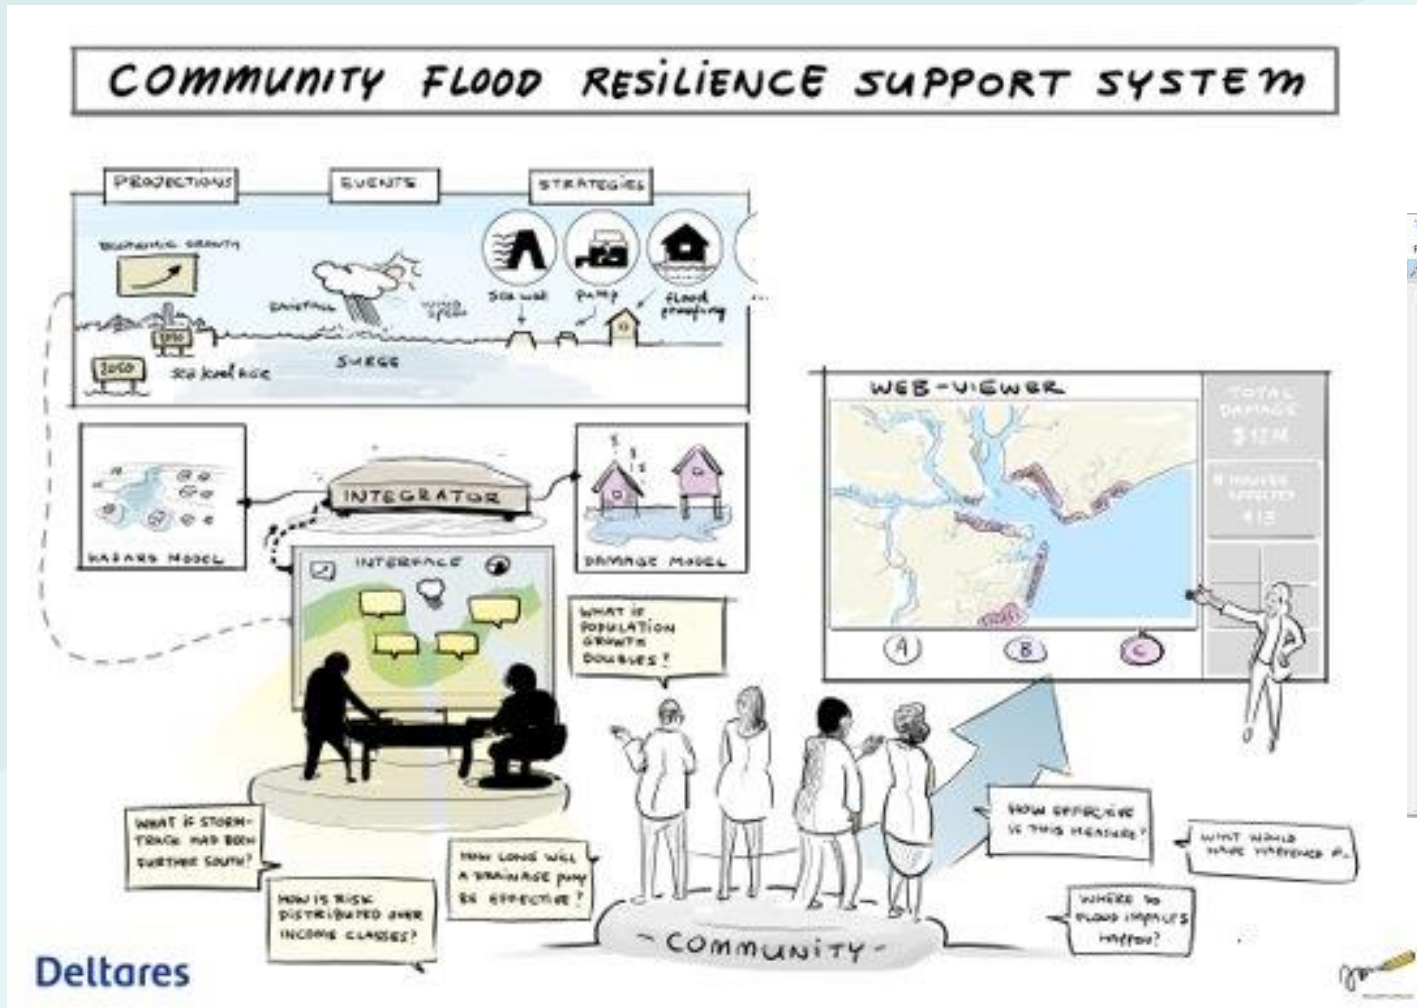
COMMUNITY FLOOD RESILIENCE SUPPORT SYSTEM

PROJECTIONS

EVENTS

STRATEGIES

ECONOMIC GROWTH

RAINFALL

WIND SPEED

2050

2100

Sea level rise

SURGE

Sea wall

pump

flood proofing

...

HAZARD MODEL

INTEGRATOR

DAMAGE MODEL

INTERFACE

WEB-VIEWER

TOTAL DAMAGE $12M

# HOUSES AFFECTED 415

A

B

C

WHAT IF POPULATION GROWTH DOUBLES?

WHAT IF STORM-TRACK HAD BEEN FURTHER SOUTH?

HOW IS RISK DISTRIBUTED OVER INCOME CLASSES?

HOW LONG WILL A DRAINAGE PUMP BE EFFECTIVE?

HOW EFFECTIVE IS THIS MEASURE?

WHAT WOULD HAVE HAPPENED IF...

WHERE DO FLOOD IMPACTS HAPPEN?

- COMMUNITY -

Deltares